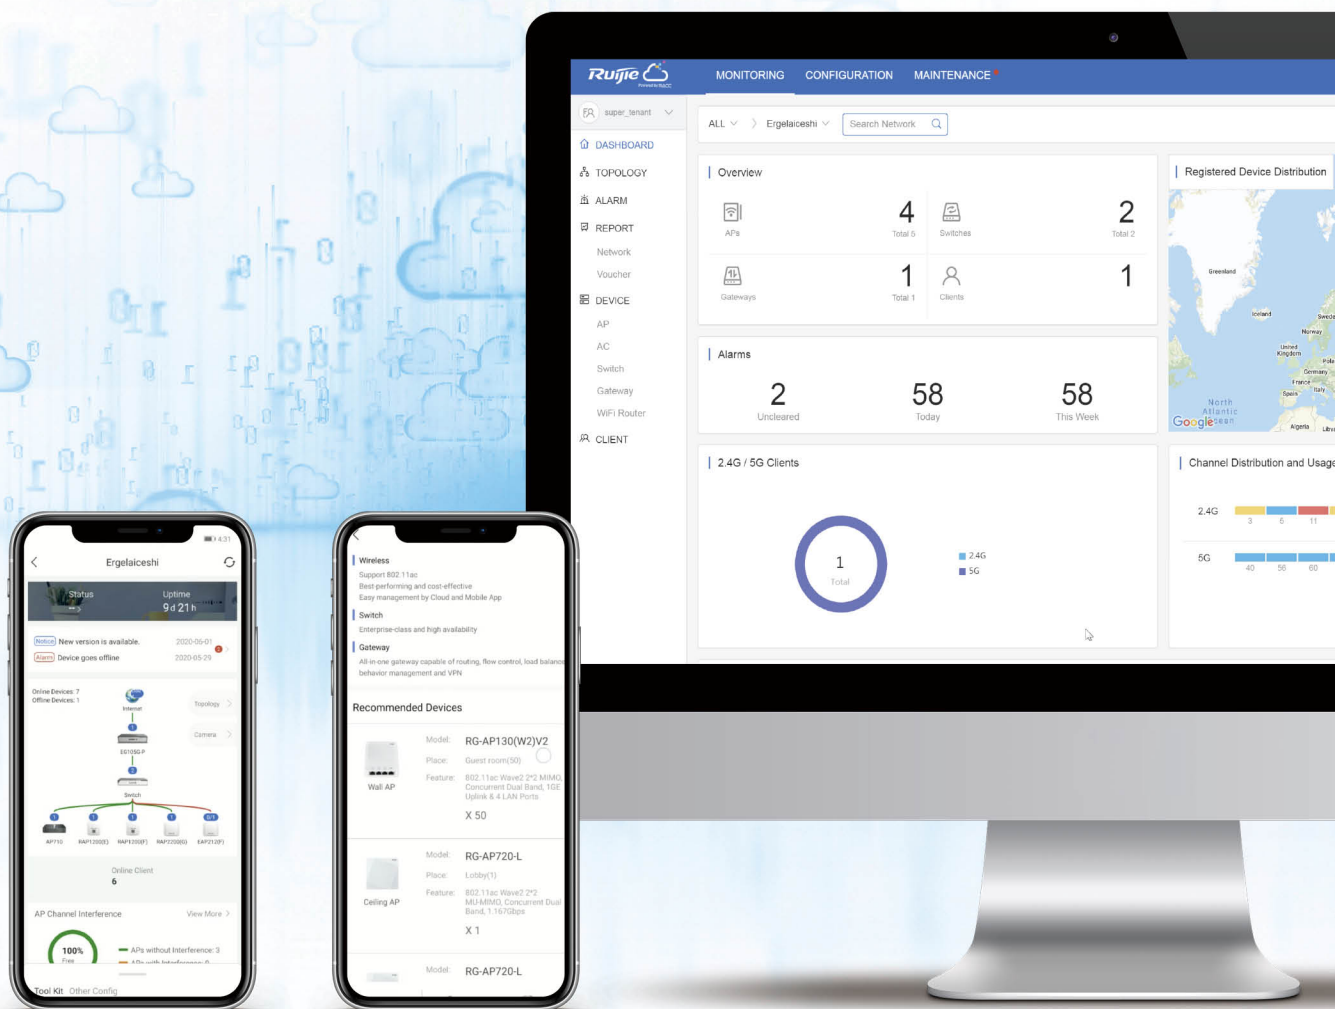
Ruijie

MONITORING CONFIGURATION MAINTENANCE

super_tenant

DASHBOARD
TOPOLOGY
ALARM
REPORT
Network
Voucher
DEVICE
AP
AC
Switch
Gateway
WiFi Router
CLIENT

ALL > Ergelaiceshi Search Network

Overview

APs 4 Total 5
Switches 2 Total 2
Gateways 1 Total 1
Clients 1

Alarms

2 Uncleared
58 Today
58 This Week

2.4G / 5G Clients

1 Total

2.4G
5G

Registered Device Distribution

Greenland
Iceland
Norway
United Kingdom
Germany
France
Spain
Italy
North Atlantic
Algeria
Google

Channel Distribution and Usage

2.4G 3 5 11
5G 40 56 60

Ergelaiceshi

Status
Uptime 9 d 21 h

Notice New version is available. 2020-06-01
Alarm Device goes offline 2020-05-29

Online Devices: 7
Offline Devices: 1
Internet
Topology
Camera
ES105G-P
Switch
AP710 RAP1200(E) RAP1200(F) RAP2200(G) EAP212(F)

Online Client
6

AP Channel Interference View More >

100% Free
APs without Interference: 3

Tool Kit Other Config

Wireless
Support 802.11ac
Best-performing and cost-effective
Easy management by Cloud and Mobile App

Switch
Enterprise-class and high availability

Gateway
All-in-one gateway capable of routing, flow control, load balance, behavior management and VPN

Recommended Devices

Model: RG-AP130(W2)V2
Place: Guest room(50)
Feature: 802.11ac Wave2 2*2 MIMO, Concurrent Dual Band, 1GE Uplink & 4 LAN Ports
Wall AP
X 50

Model: RG-AP720-L
Place: Lobby(1)
Feature: 802.11ac Wave2 2*2 MU-MIMO, Concurrent Dual Band, 1.167Gbps
Ceiling AP
X 1

Model: RG-AP720-L